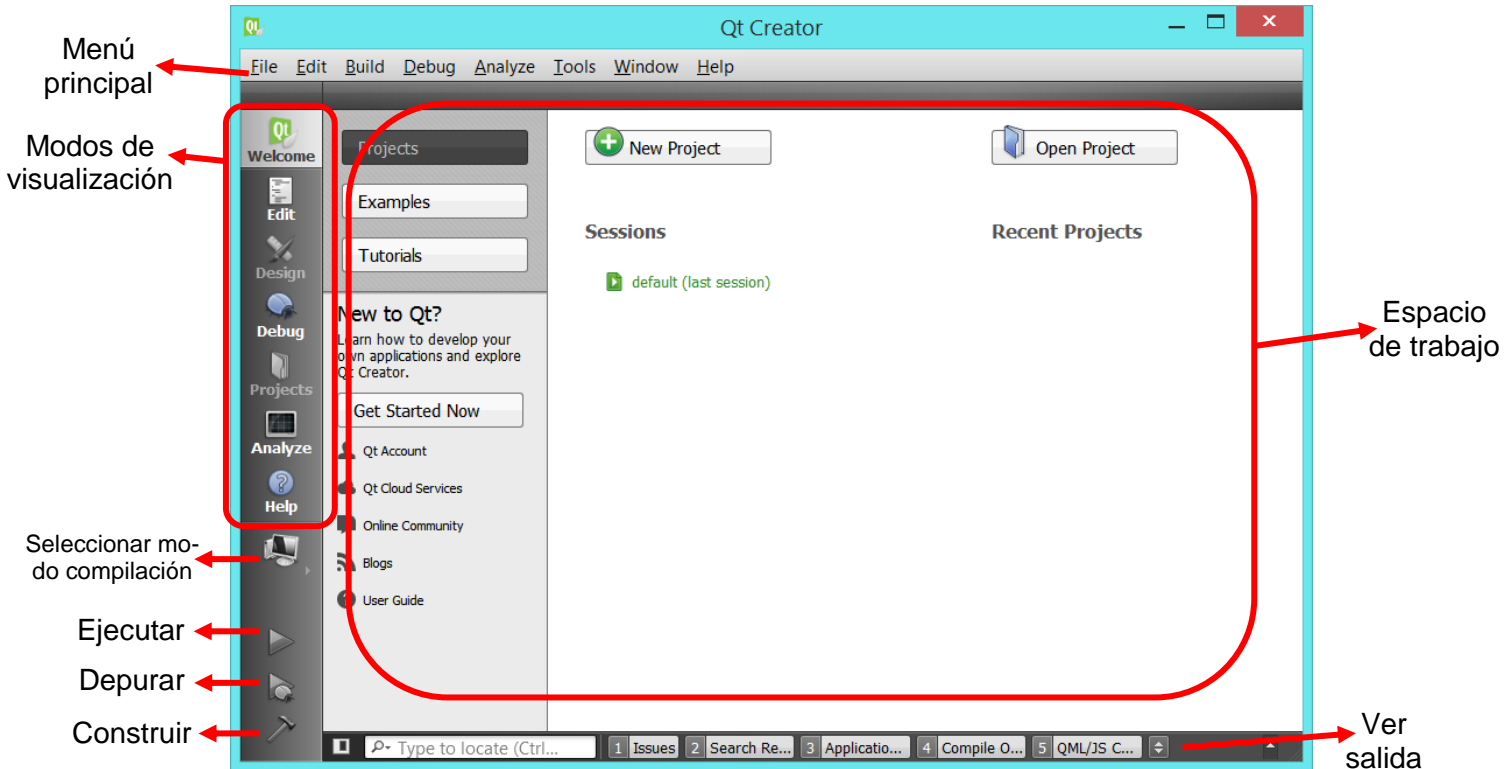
Qt Creator

Menú principal

File Edit Build Debug Analyze Tools Window Help

Modos de visualización

Welcome
Edit
Design
Debug
Projects
Analyze
Help

Projects
Examples
Tutorials

New Project
Open Project

Sessions
default (last session)

Recent Projects

New to Qt?
Learn how to develop your own applications and explore Qt Creator.

Get Started Now

Qt Account
Qt Cloud Services
Online Community
Blogs
User Guide

Espacio de trabajo

Seleccionar modo compilación

Ejecutar

Depurar

Construir

Type to locate (Ctrl...
1 Issues
2 Search Re...
3 Applicatio...
4 Compile O...
5 QML/JS C...

Ver salida